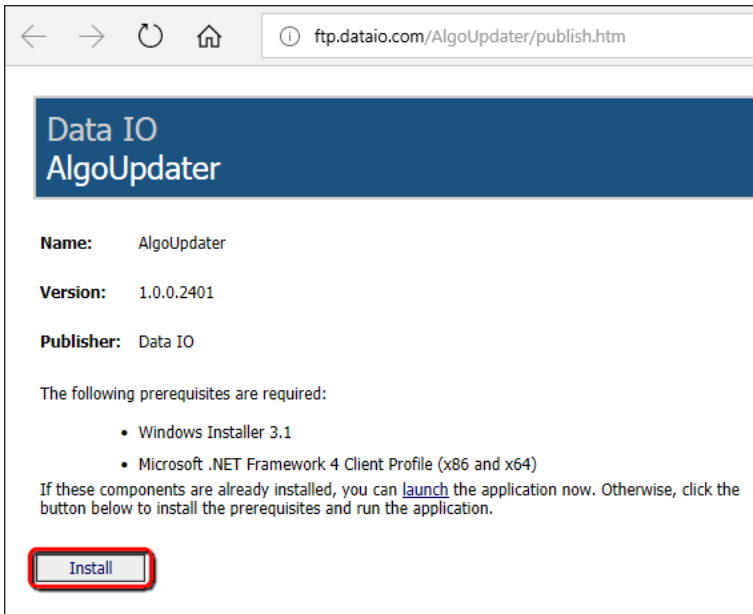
ftp.dataio.com/AlgoUpdater/publish.htm

Data IO
AlgoUpdater

Name: AlgoUpdater

Version: 1.0.0.2401

Publisher: Data IO

The following prerequisites are required:

- Windows Installer 3.1
- Microsoft .NET Framework 4 Client Profile (x86 and x64)

If these components are already installed, you can launch the application now. Otherwise, click the button below to install the prerequisites and run the application.

Install